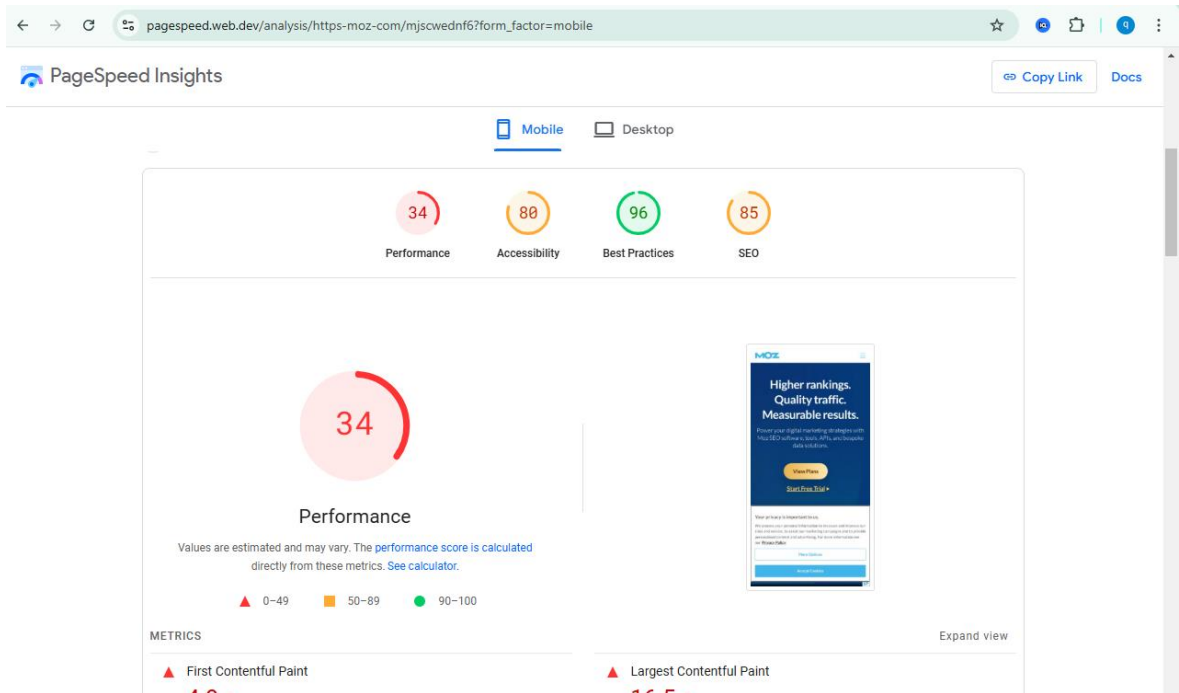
pagespeed.web.dev/analysis/https-moz-com/mjscwednf6?form_factor=mobile

PageSpeed Insights

Copy Link Docs

Mobile Desktop

34 Performance
80 Accessibility
96 Best Practices
85 SEO

34

Performance

Values are estimated and may vary. The performance score is calculated directly from these metrics. See calculator.

▲ 0–49 ■ 50–89 ● 90–100

MOZ

Higher rankings. Quality traffic. Measurable results.

Power your digital marketing strategies with Moz SEO software, tools, APIs, and bespoke data solutions.

View Plans

Start Free Trial ▸

Your privacy is important to us.

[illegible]

METRICS

Expand view

▲ First Contentful Paint

▲ Largest Contentful Paint

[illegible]

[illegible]